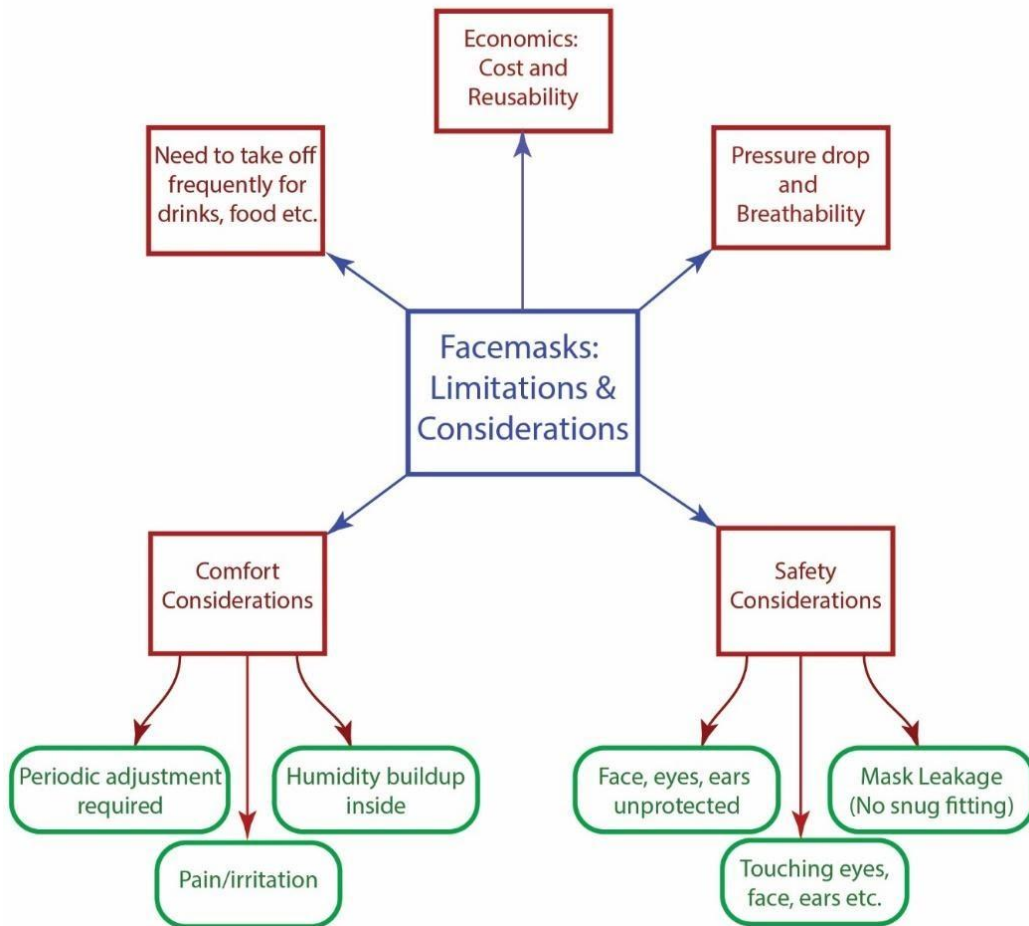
Economics: Cost and Reusability

Need to take off frequently for drinks, food etc.

Pressure drop and Breathability

Facemasks: Limitations & Considerations

Comfort Considerations

Safety Considerations

Periodic adjustment required

Pain/irritation

Humidity buildup inside

Face, eyes, ears unprotected

Touching eyes, face, ears etc.

Mask Leakage (No snug fitting)